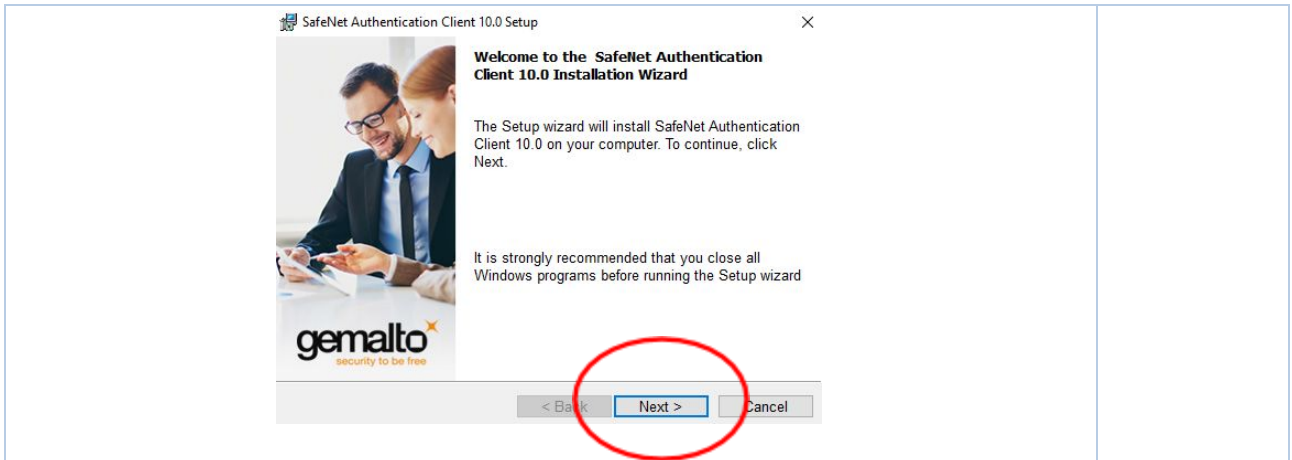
SafeNet Authentication Client 10.0 Setup

×

Welcome to the SafeNet Authentication Client 10.0 Installation Wizard

The Setup wizard will install SafeNet Authentication Client 10.0 on your computer. To continue, click Next.

It is strongly recommended that you close all Windows programs before running the Setup wizard

gemalto

security to be free

< Back

Next >

Cancel